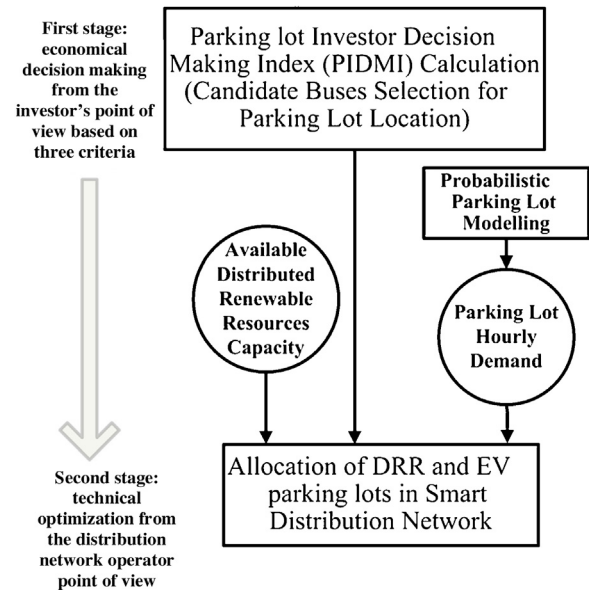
First stage: economical decision making from the investor's point of view based on three criteria

Parking lot Investor Decision Making Index (PIDMI) Calculation (Candidate Buses Selection for Parking Lot Location)

Probabilistic Parking Lot Modelling

Available Distributed Renewable Resources Capacity

Parking Lot Hourly Demand

Second stage: technical optimization from the distribution network operator point of view

Allocation of DRR and EV parking lots in Smart Distribution Network